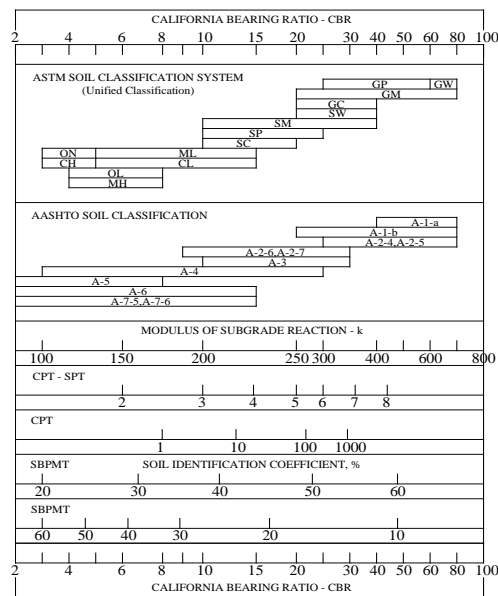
CALIFORNIA BEARING RATIO - CBR

2 4 6 8 10 15 20 30 40 50 60 80 100

ASTM SOIL CLASSIFICATION SYSTEM
(Unified Classification)

GP GW
GM
GC
SW
SM
SP
SC
ON ML
CH CL
OL
MH

AASHTO SOIL CLASSIFICATION

A-1-a
A-1-b
A-2-4,A-2-5
A-2-6,A-2-7
A-3
A-4
A-5
A-6
A-7-5,A-7-6

MODULUS OF SUBGRADE REACTION - k

100 150 200 250 300 400 600 800

CPT - SPT

2 3 4 5 6 7 8

CPT

1 10 100 1000

SBPMT SOIL IDENTIFICATION COEFFICIENT, %

20 30 40 50 60

SBPMT

60 50 40 30 20 10

2 4 6 8 10 15 20 30 40 50 60 80 100

CALIFORNIA BEARING RATIO - CBR